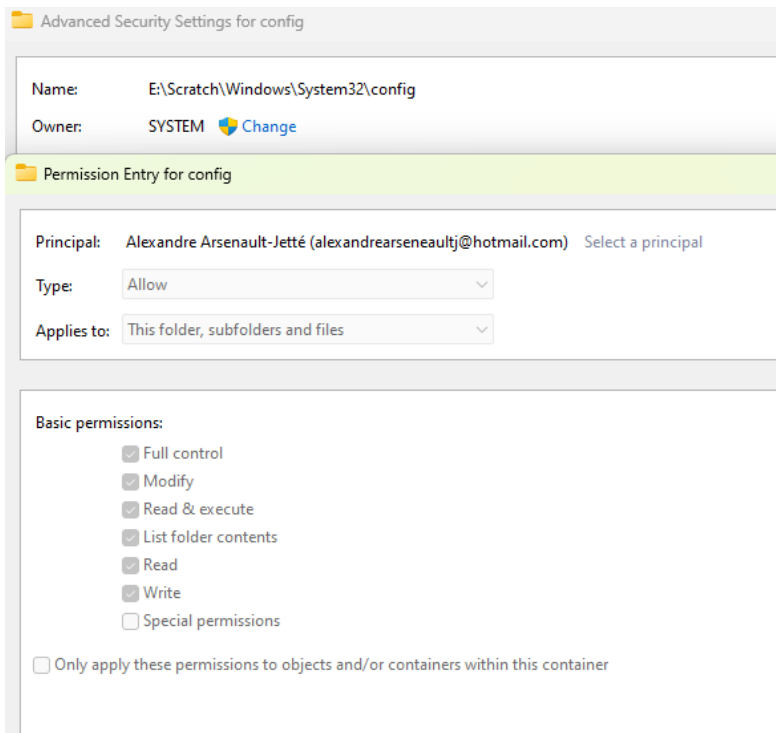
Advanced Security Settings for config

Name: E:\Scratch\Windows\System32\config

Owner: SYSTEM Change

Permission Entry for config

Principal: Alexandre Arsenault-Jetté (alexandrearseneaultj@hotmail.com) Select a principal

Type: Allow

Applies to: This folder, subfolders and files

Basic permissions:

Full control

Modify

Read & execute

List folder contents

Read

Write

Special permissions

Only apply these permissions to objects and/or containers within this container